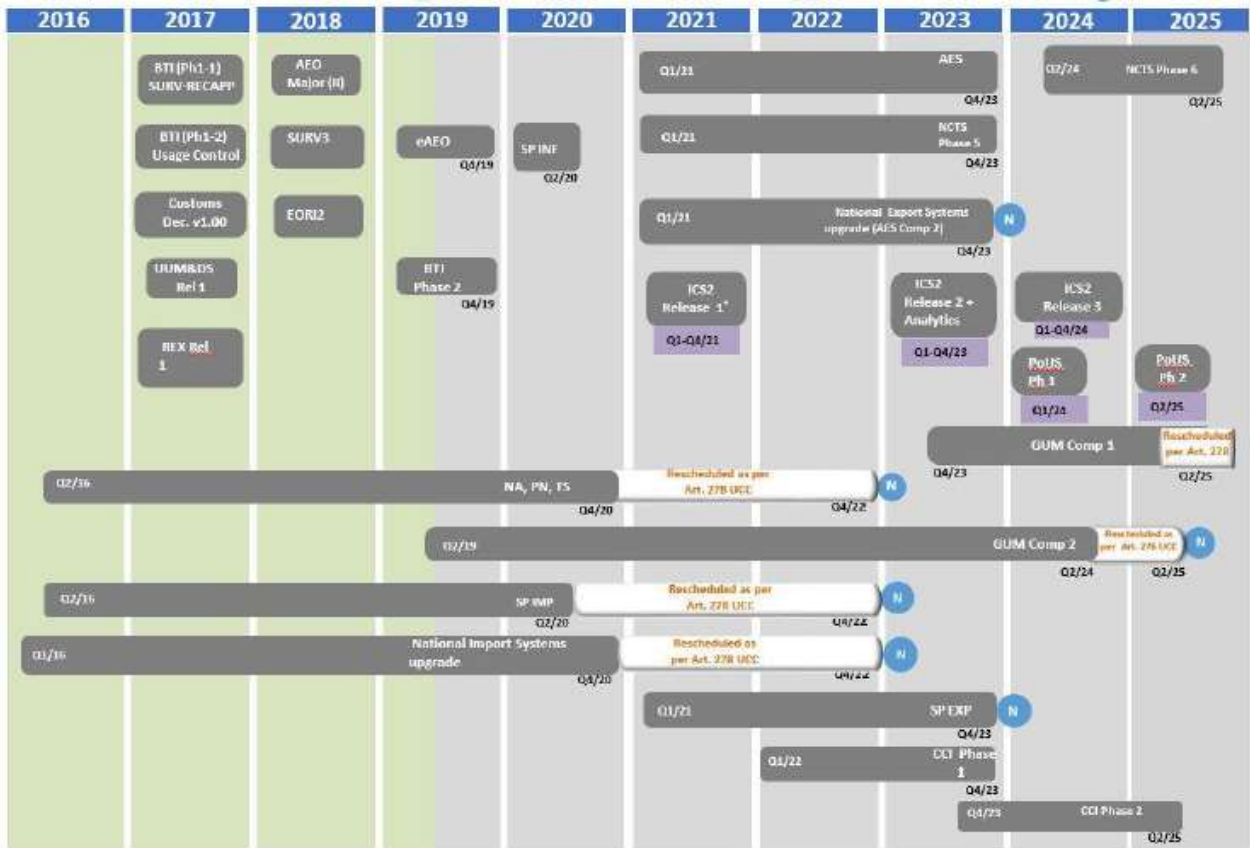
| 2016 | 2017 | 2018 | 2019 | 2020 | 2021 | 2022 | 2023 | 2024 | 2025 |
|---|---|---|---|---|---|---|---|---|---|

BTI (Ph1-1) SURV-RECAPP

AEO Major (II)

BTI (Ph1-2) Usage Control

SURV3

eAEO Q4/19

SP INF Q2/20

Customs Dec. v1.00

EORI2

UUM&DS Rel 1

BTI Phase 2 Q4/19

REX Rel 1

Q1/21 AES Q4/23

Q2/24 NCTS Phase 6 Q2/25

Q1/21 NCTS Phase 5 Q4/23

Q1/21 National Export Systems upgrade (AES Comp 2) Q4/23 N

ICS2 Release 1\* Q1-Q4/21

ICS2 Release 2 + Analytics Q1-Q4/23

ICS2 Release 3 Q1-Q4/24

PoUS Ph 1 Q1/24

PoUS Ph 2 Q2/25

GUM Comp 1 Q4/23 Rescheduled per Art. 278 Q2/25

Q2/16 NA, PN, TS Q4/20 Rescheduled as per Art. 278 UCC Q4/22 N

Q2/19 GUM Comp 2 Q2/24 Rescheduled as per Art. 278 UCC Q2/25 N

Q2/16 SP IMP Q2/20 Rescheduled as per Art. 278 UCC Q4/22 N

Q1/16 National Import Systems upgrade Q4/20 Rescheduled as per Art. 278 UCC Q4/22 N

Q1/21 SP EXP Q4/23 N

Q1/22 CCI Phase 1 Q4/23

Q4/23 CCI Phase 2 Q2/25